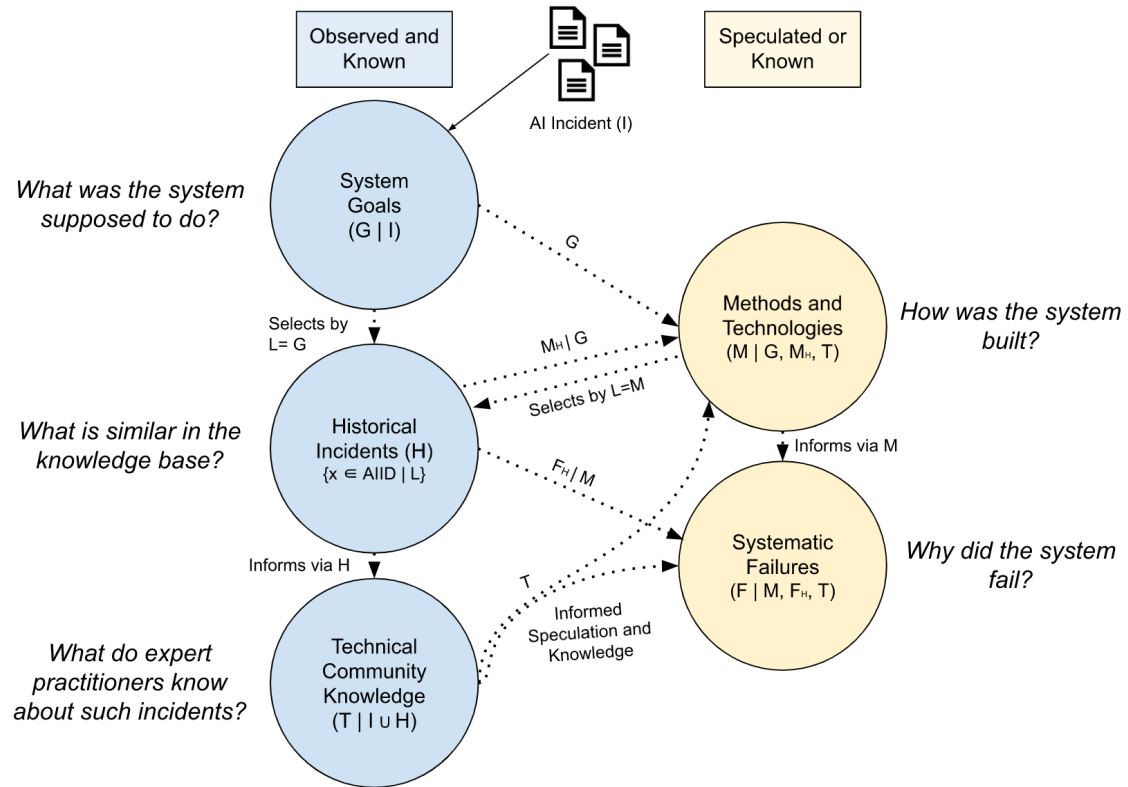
Observed and Known

AI Incident (I)

Speculated or Known

What was the system supposed to do?

System Goals (G | I)

G

Methods and Technologies (M | G, $M_H$, T)

How was the system built?

Selects by L= G

$M_H$ | G

Selects by L=M

What is similar in the knowledge base?

Historical Incidents (H) {x ∈ AIID | L}

Informs via M

$F_H$ / M

Systematic Failures (F | M, $F_H$, T)

Why did the system fail?

Informs via H

T

Informed Speculation and Knowledge

What do expert practitioners know about such incidents?

Technical Community Knowledge (T | I ∪ H)